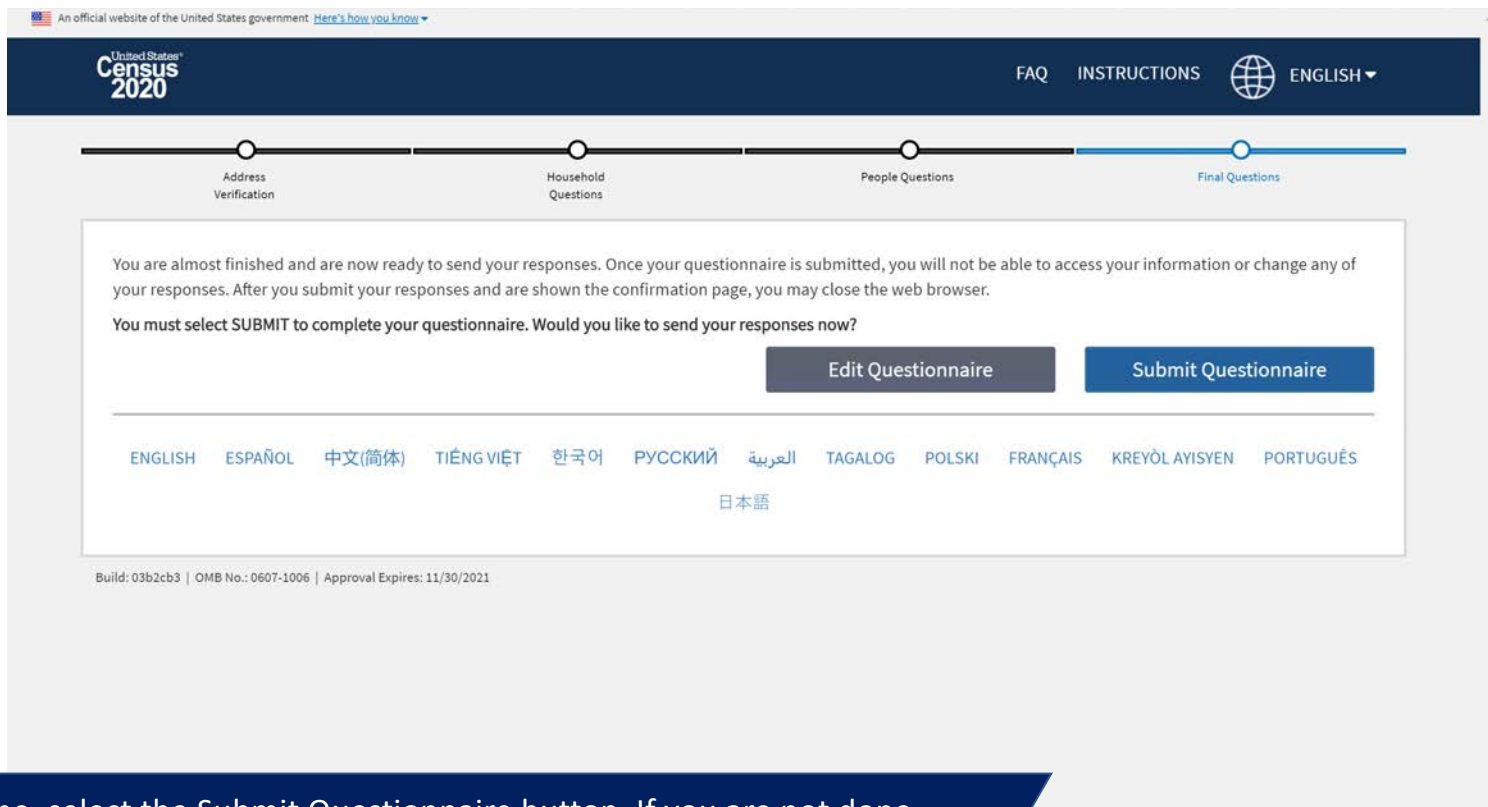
An official website of the United States government Here's how you know

United States Census 2020

FAQ INSTRUCTIONS ENGLISH

Address Verification

Household Questions

People Questions

Final Questions

You are almost finished and are now ready to send your responses. Once your questionnaire is submitted, you will not be able to access your information or change any of your responses. After you submit your responses and are shown the confirmation page, you may close the web browser.

You must select SUBMIT to complete your questionnaire. Would you like to send your responses now?

Edit Questionnaire

Submit Questionnaire

ENGLISH ESPAÑOL 中文(简体) TIẾNG VIỆT 한국어 РУССКИЙ العربية TAGALOG POLSKI FRANÇAIS KREYÒL AYISYEN PORTUGUÊS 日本語

Build: 03b2cb3 | OMB No.: 0607-1006 | Approval Expires: 11/30/2021

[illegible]ne, select the Submit Questionnaire button. If you are not done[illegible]